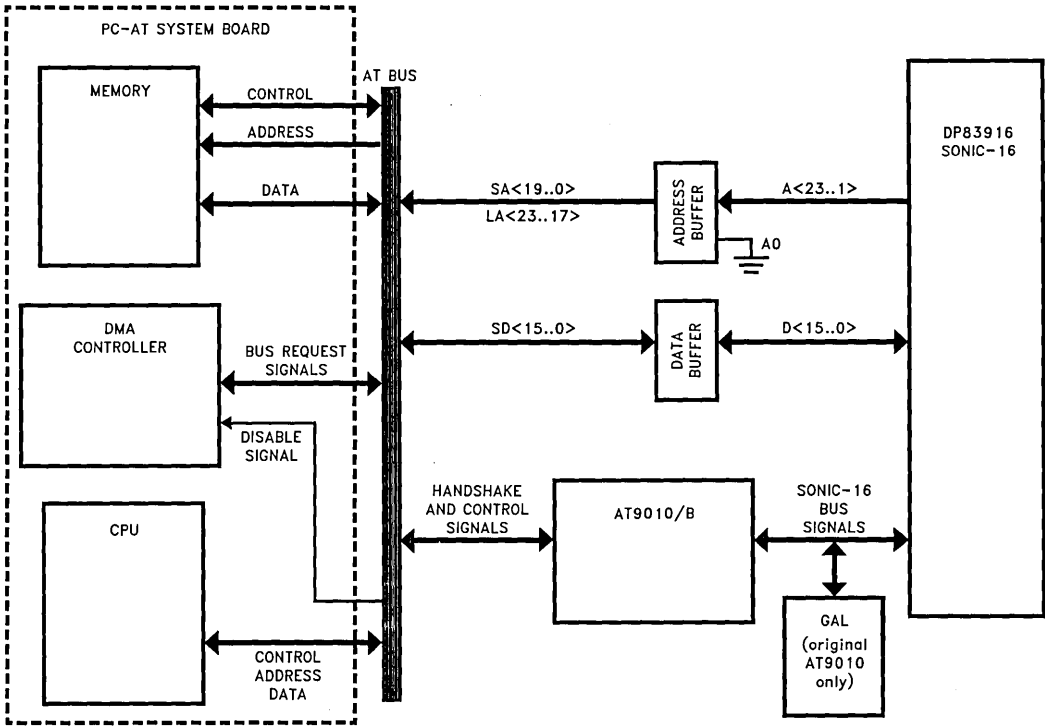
PC-AT SYSTEM BOARD

AT BUS

MEMORY

CONTROL

ADDRESS

DATA

DP83916 SONIC-16

SA<19..0>

LA<23..17>

ADDRESS BUFFER

A<23..1>

A0

DMA CONTROLLER

SD<15..0>

DATA BUFFER

D<15..0>

BUS REQUEST SIGNALS

DISABLE SIGNAL

HANDSHAKE AND CONTROL SIGNALS

AT9010/B

SONIC-16 BUS SIGNALS

CPU

GAL (original AT9010 only)

CONTROL ADDRESS DATA